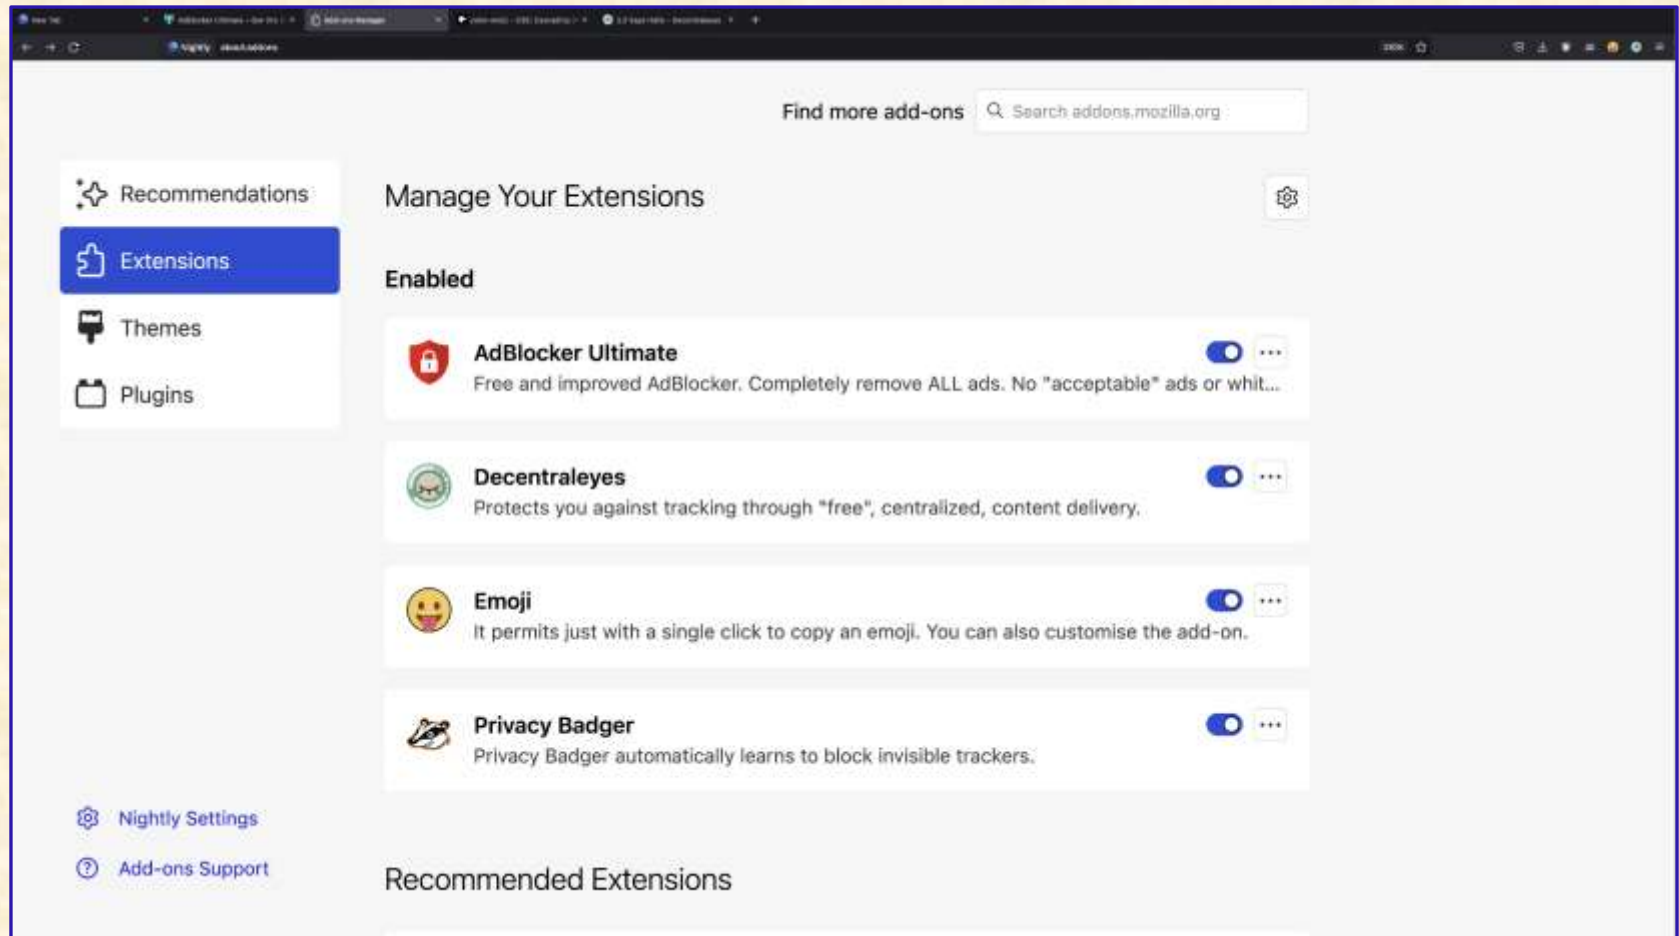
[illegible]

Find more add-ons

Search addons.mozilla.org

Recommendations

Extensions

Themes

Plugins

Manage Your Extensions

Enabled

AdBlocker Ultimate

Free and improved AdBlocker. Completely remove ALL ads. No "acceptable" ads or whit...

Decentraleyes

Protects you against tracking through "free", centralized, content delivery.

Emoji

It permits just with a single click to copy an emoji. You can also customise the add-on.

Privacy Badger

Privacy Badger automatically learns to block invisible trackers.

Nightly Settings

Add-ons Support

Recommended Extensions